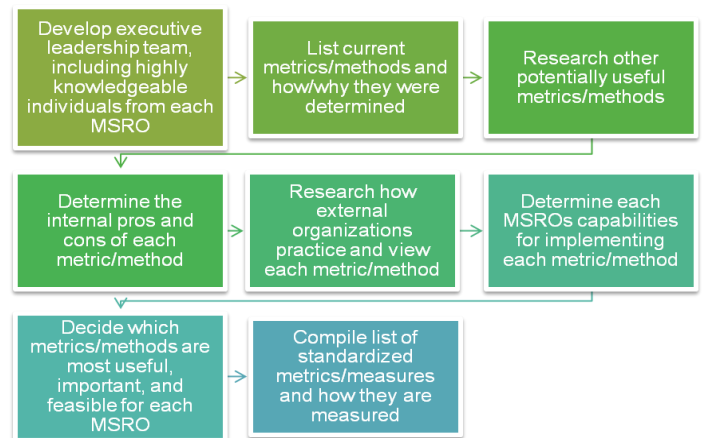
Develop executive leadership team, including highly knowledgeable individuals from each MSRO

List current metrics/methods and how/why they were determined

Research other potentially useful metrics/methods

Determine the internal pros and cons of each metric/method

Research how external organizations practice and view each metric/method

Determine each MSROs capabilities for implementing each metric/method

Decide which metrics/methods are most useful, important, and feasible for each MSRO

Compile list of standardized metrics/measures and how they are measured